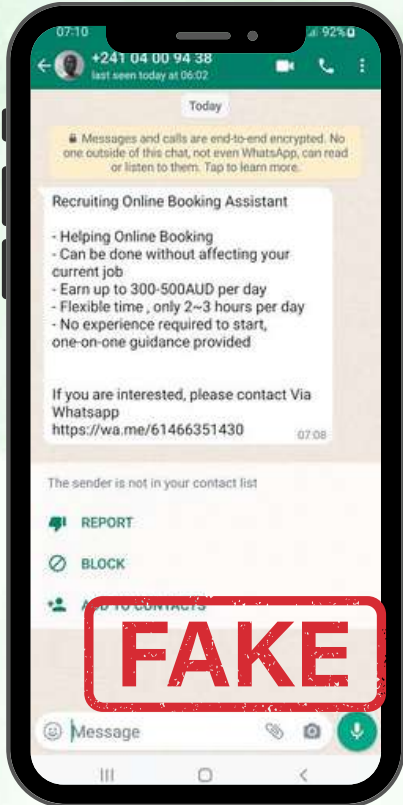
07:10 92%

+241 04 00 94 38
last seen today at 06:02

Today

Messages and calls are end-to-end encrypted. No one outside of this chat, not even WhatsApp, can read or listen to them. Tap to learn more.

Recruiting Online Booking Assistant

- Helping Online Booking
- Can be done without affecting your current job
- Earn up to 300-500AUD per day
- Flexible time , only 2~3 hours per day
- No experience required to start, one-on-one guidance provided

If you are interested, please contact Via Whatsapp
https://wa.me/61466351430 07:08

The sender is not in your contact list

REPORT

BLOCK

ADD TO CONTACTS

FAKE

Message